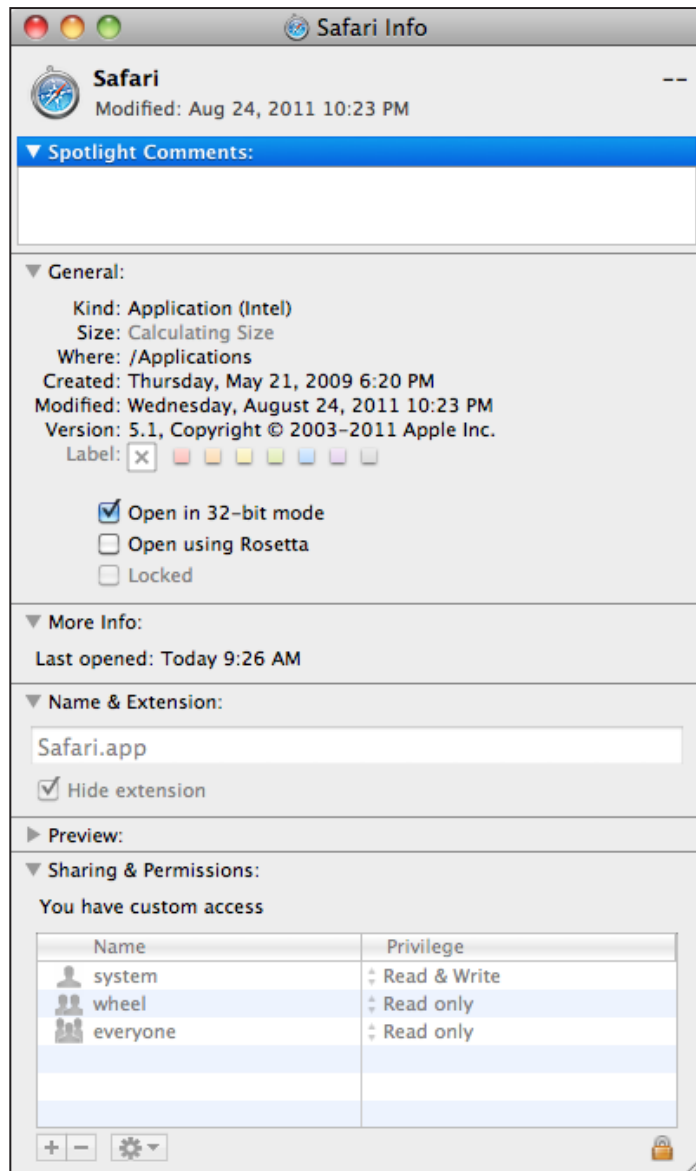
Safari Info

Safari
Modified: Aug 24, 2011 10:23 PM
--

Spotlight Comments:

General:

Kind: Application (Intel)
Size: Calculating Size
Where: /Applications
Created: Thursday, May 21, 2009 6:20 PM
Modified: Wednesday, August 24, 2011 10:23 PM
Version: 5.1, Copyright © 2003–2011 Apple Inc.
Label:

Open in 32-bit mode
Open using Rosetta
Locked

More Info:

Last opened: Today 9:26 AM

Name & Extension:

Safari.app

Hide extension

Preview:

Sharing & Permissions:

You have custom access

| Name | Privilege |
|---|---|
| system | Read & Write |
| wheel | Read only |
| everyone | Read only |

+ −